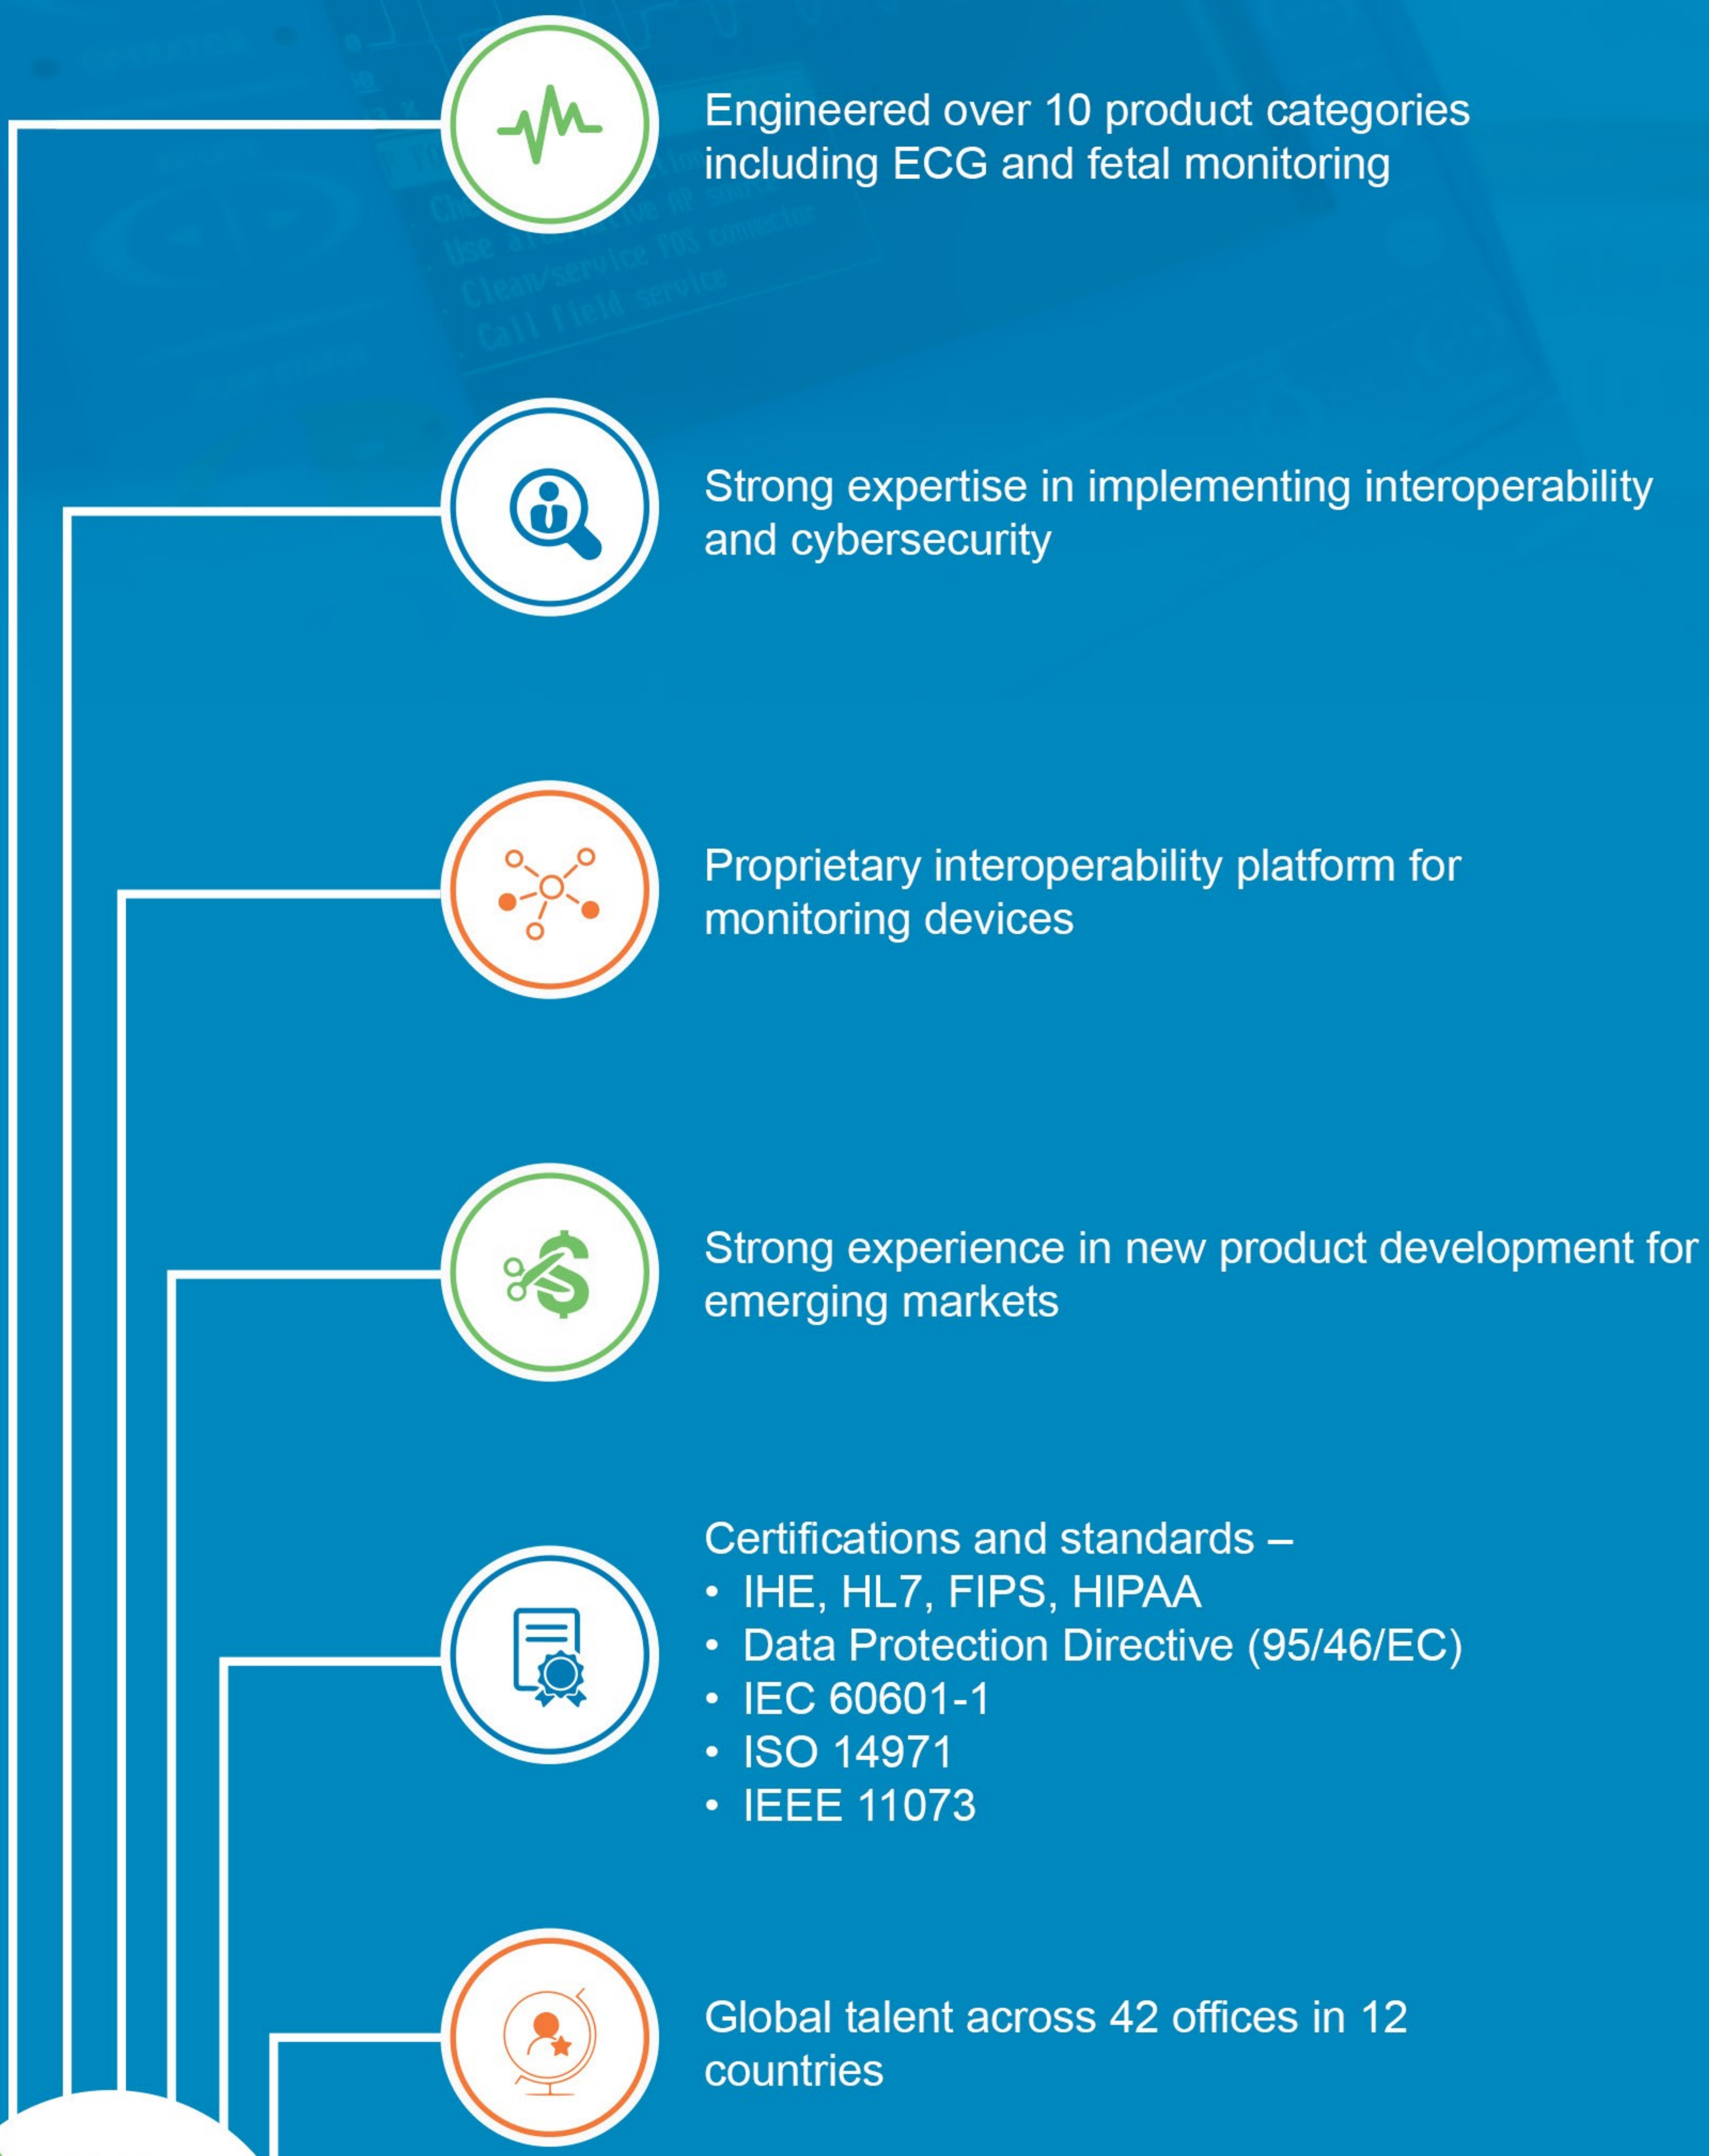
Engineered over 10 product categories including ECG and fetal monitoring

Strong expertise in implementing interoperability and cybersecurity

Proprietary interoperability platform for monitoring devices

Strong experience in new product development for emerging markets

Certifications and standards –
• IHE, HL7, FIPS, HIPAA
• Data Protection Directive (95/46/EC)
• IEC 60601-1
• ISO 14971
• IEEE 11073

Global talent across 42 offices in 12 countries